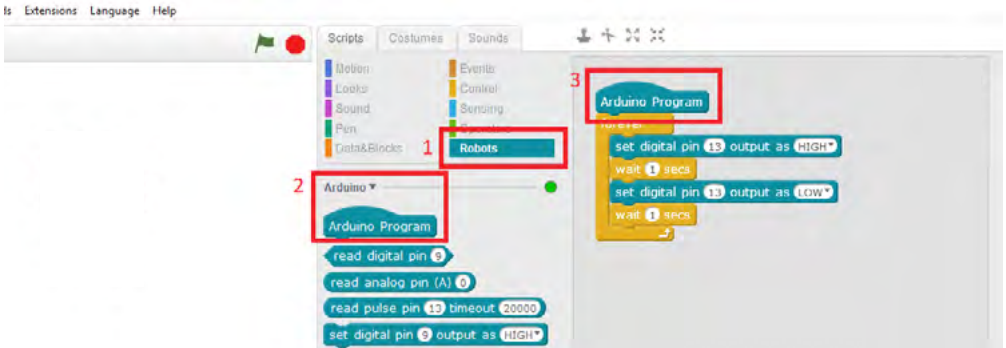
ls Extensions Language Help

Scripts Costumes Sounds

Motion
Looks
Sound
Pen
Data&Blocks

Events
Control
Sensing
Operators
Robots

1

2

Arduino ▾

Arduino Program

read digital pin 9

read analog pin (A) 0

read pulse pin 13 timeout 20000

set digital pin 9 output as HIGH▾

3

Arduino Program

forever

set digital pin 13 output as HIGH▾

wait 1 secs

set digital pin 13 output as LOW▾

wait 1 secs